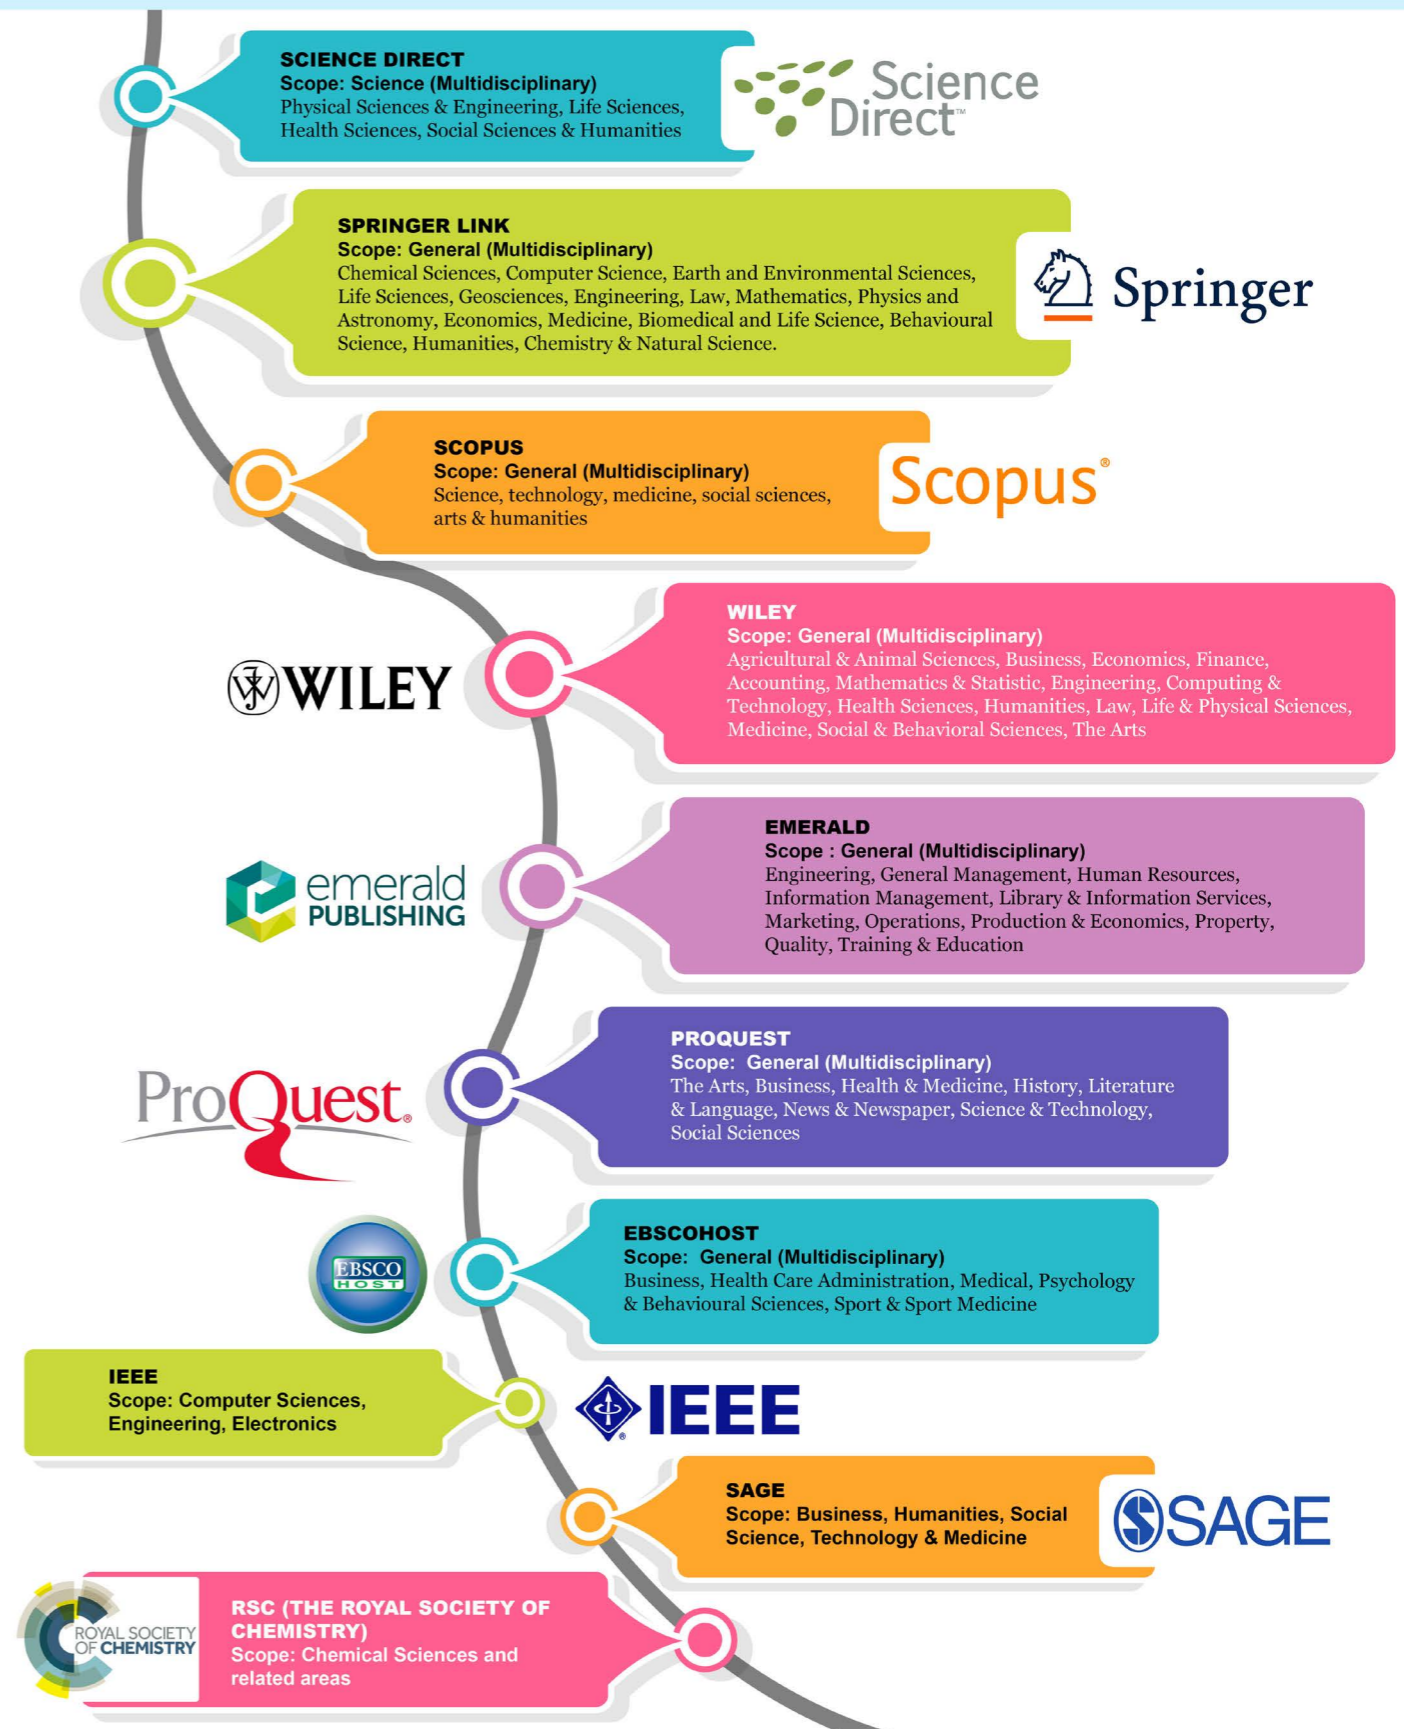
SCIENCE DIRECT
Scope: Science (Multidisciplinary)
Physical Sciences & Engineering, Life Sciences, Health Sciences, Social Sciences & Humanities

Science Direct™

SPRINGER LINK
Scope: General (Multidisciplinary)
Chemical Sciences, Computer Science, Earth and Environmental Sciences, Life Sciences, Geosciences, Engineering, Law, Mathematics, Physics and Astronomy, Economics, Medicine, Biomedical and Life Science, Behavioural Science, Humanities, Chemistry & Natural Science.

Springer

SCOPUS
Scope: General (Multidisciplinary)
Science, technology, medicine, social sciences, arts & humanities

Scopus®

WILEY

WILEY
Scope: General (Multidisciplinary)
Agricultural & Animal Sciences, Business, Economics, Finance, Accounting, Mathematics & Statistic, Engineering, Computing & Technology, Health Sciences, Humanities, Law, Life & Physical Sciences, Medicine, Social & Behavioral Sciences, The Arts

emerald PUBLISHING

EMERALD
Scope : General (Multidisciplinary)
Engineering, General Management, Human Resources, Information Management, Library & Information Services, Marketing, Operations, Production & Economics, Property, Quality, Training & Education

ProQuest®

PROQUEST
Scope: General (Multidisciplinary)
The Arts, Business, Health & Medicine, History, Literature & Language, News & Newspaper, Science & Technology, Social Sciences

EBSCO HOST

EBSCOHOST
Scope: General (Multidisciplinary)
Business, Health Care Administration, Medical, Psychology & Behavioural Sciences, Sport & Sport Medicine

IEEE
Scope: Computer Sciences, Engineering, Electronics

IEEE

SAGE
Scope: Business, Humanities, Social Science, Technology & Medicine

SAGE

ROYAL SOCIETY OF CHEMISTRY

RSC (THE ROYAL SOCIETY OF CHEMISTRY)
Scope: Chemical Sciences and related areas